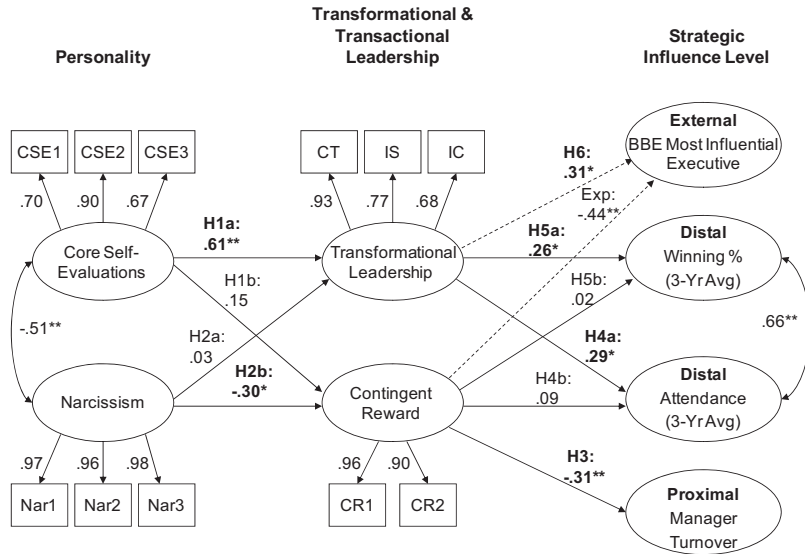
Personality

Transformational & Transactional Leadership

Strategic Influence Level

CSE1
CSE2
CSE3
.70
.90
.67
Core Self-Evaluations

-.51**

Narcissism
.97
.96
.98
Nar1
Nar2
Nar3

H1a: .61**
H1b: .15
H2a: .03
H2b: -.30*

CT
IS
IC
.93
.77
.68
Transformational Leadership

Contingent Reward
.96
.90
CR1
CR2

H6: .31*
Exp: -.44**
H5a: .26*
H5b: .02
H4a: .29*
H4b: .09
H3: -.31**

External
BBE Most Influential Executive

Distal
Winning %
(3-YrAvg)

.66**

Distal
Attendance
(3-YrAvg)

Proximal
Manager
Turnover